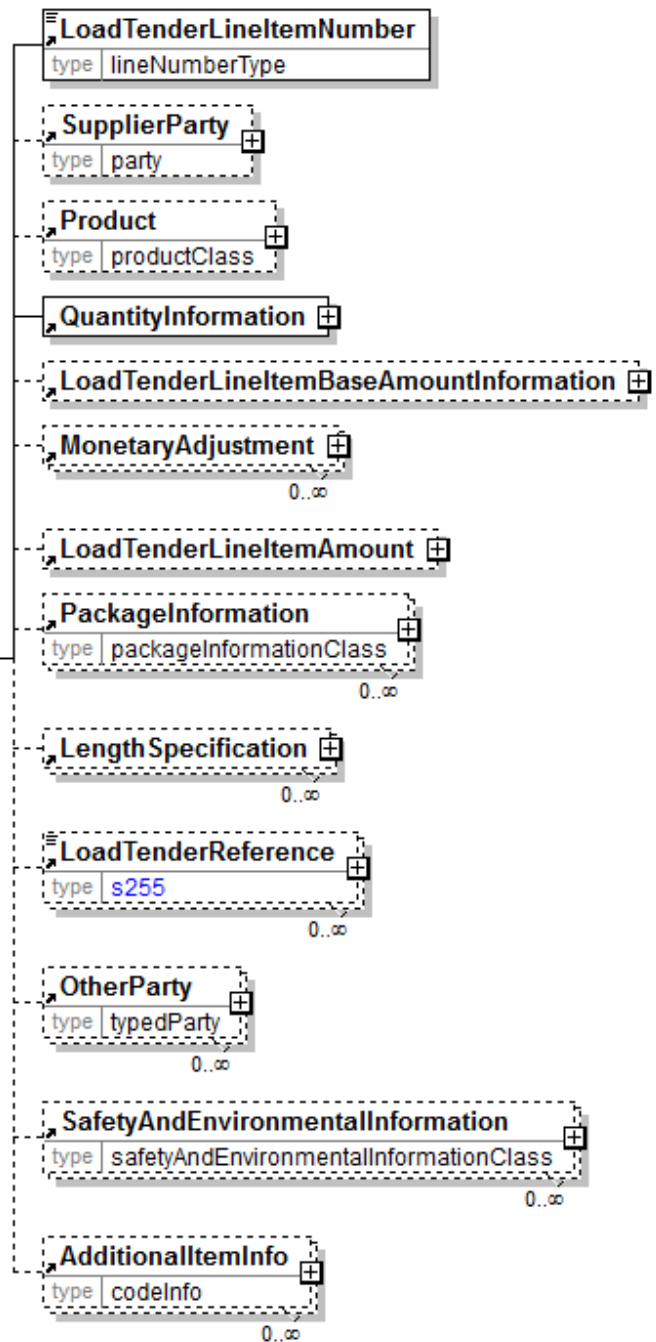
LoadTenderLineItemNumber
type lineNumberType

SupplierParty
type party

Product
type productClass

QuantityInformation

LoadTenderLineItemBaseAmountInformation

MonetaryAdjustment
0..∞

LoadTenderLineItemAmount

PackageInformation
type packageInformationClass
0..∞

LengthSpecification
0..∞

LoadTenderReference
type s255
0..∞

OtherParty
type typedParty
0..∞

SafetyAndEnvironmentalInformation
type safetyAndEnvironmentalInformationClass
0..∞

AdditionalItemInfo
type codeInfo
0..∞